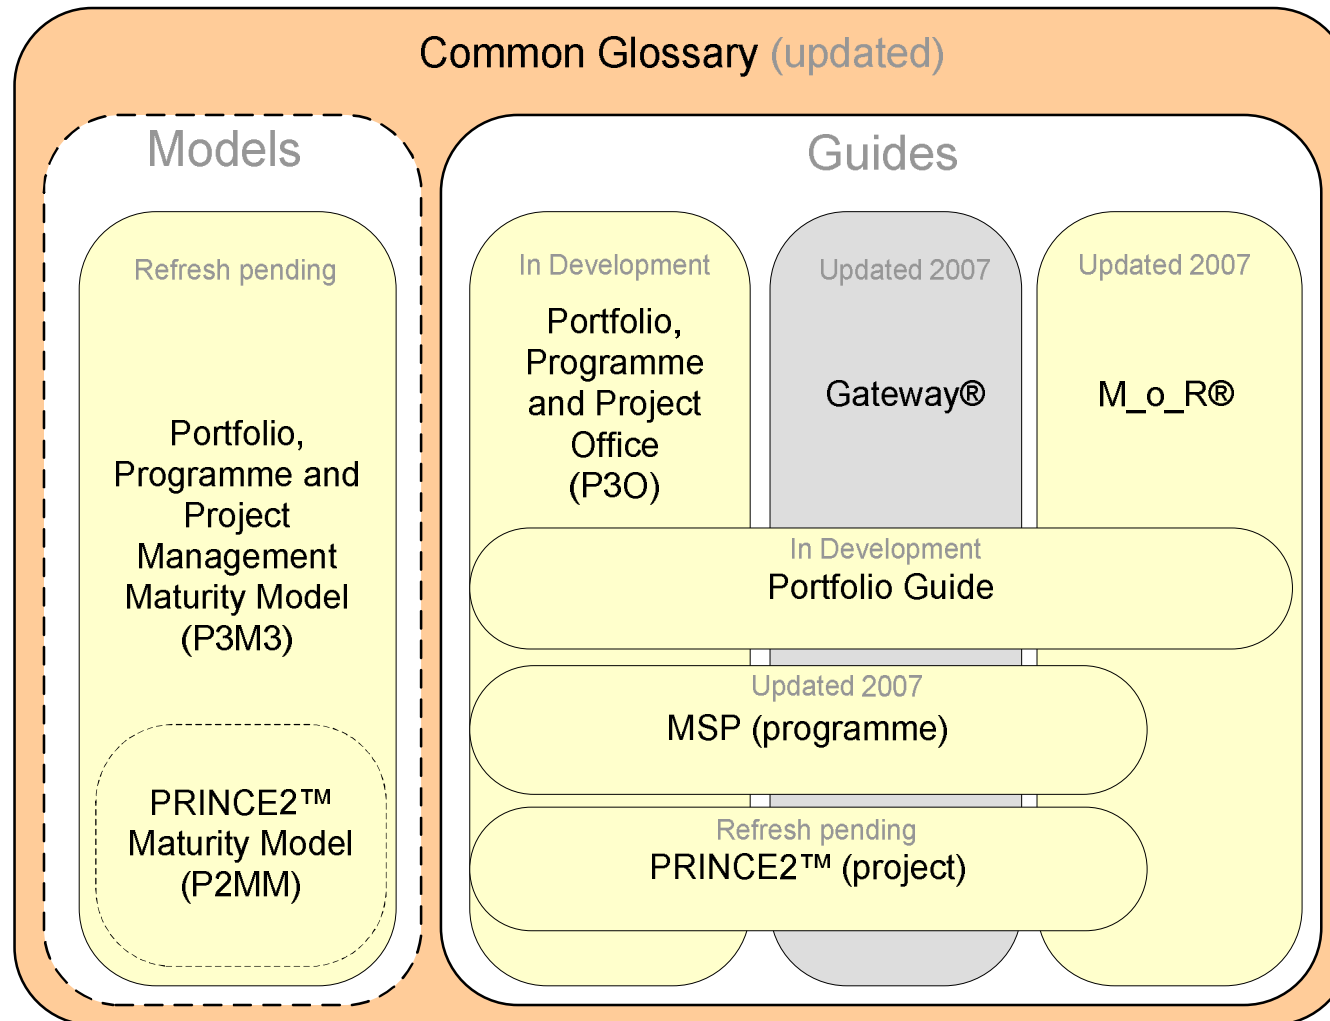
Common Glossary (updated)

Models

Refresh pending

Portfolio, Programme and Project Management Maturity Model (P3M3)

PRINCE2™ Maturity Model (P2MM)

Guides

In Development

Portfolio, Programme and Project Office (P3O)

Updated 2007

Gateway®

Updated 2007

M_o_R®

In Development

Portfolio Guide

Updated 2007

MSP (programme)

Refresh pending

PRINCE2™ (project)